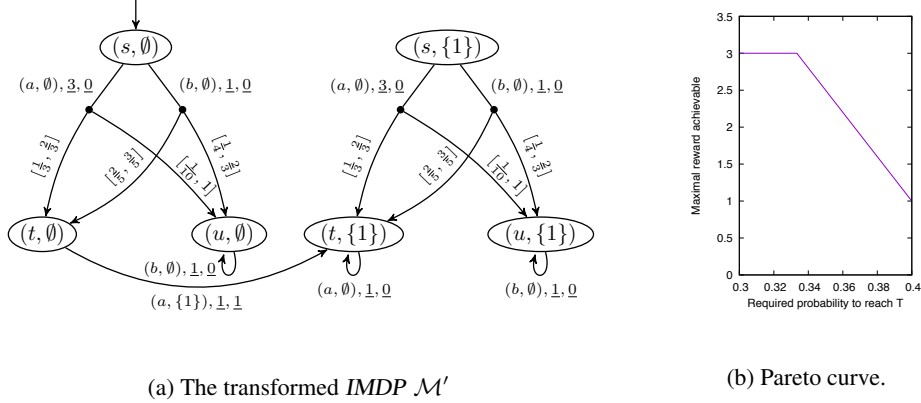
$(s, \emptyset)$

$(a, \emptyset), \underline{3}, \underline{0}$

$(b, \emptyset), \underline{1}, \underline{0}$

$[\frac{1}{3}, \frac{2}{3}]$

$[\frac{2}{5}, \frac{3}{5}]$

$[\frac{1}{10}, 1]$

$[\frac{1}{4}, \frac{2}{3}]$

$(t, \emptyset)$

$(u, \emptyset)$

$(b, \emptyset), \underline{1}, \underline{0}$

$(a, \{1\}), \underline{1}, \underline{1}$

$(s, \{1\})$

$(a, \emptyset), \underline{3}, \underline{0}$

$(b, \emptyset), \underline{1}, \underline{0}$

$[\frac{1}{3}, \frac{2}{3}]$

$[\frac{2}{5}, \frac{3}{5}]$

$[\frac{1}{10}, 1]$

$[\frac{1}{4}, \frac{2}{3}]$

$(t, \{1\})$

$(u, \{1\})$

$(a, \emptyset), \underline{1}, \underline{0}$

$(b, \emptyset), \underline{1}, \underline{0}$

(a) The transformed IMDP $\mathcal{M}'$

Maximal reward achievable

3.5
3
2.5
2
1.5
1
0.5
0

0.3 0.32 0.34 0.36 0.38 0.4

Required probability to reach T

(b) Pareto curve.